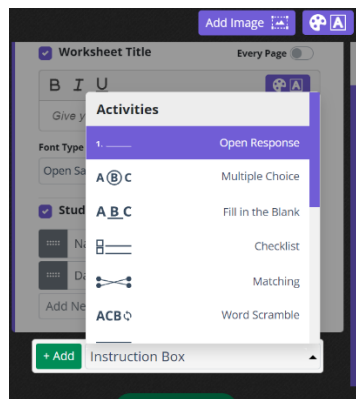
Add Image

Worksheet Title

Every Page

B I U

Give y

Font Type

Open Sa

Stud

Na

Da

Add Ne

Activities

1. ______ Open Response

A B C Multiple Choice

A B C Fill in the Blank

Checklist

Matching

ACB Word Scramble

+ Add

Instruction Box